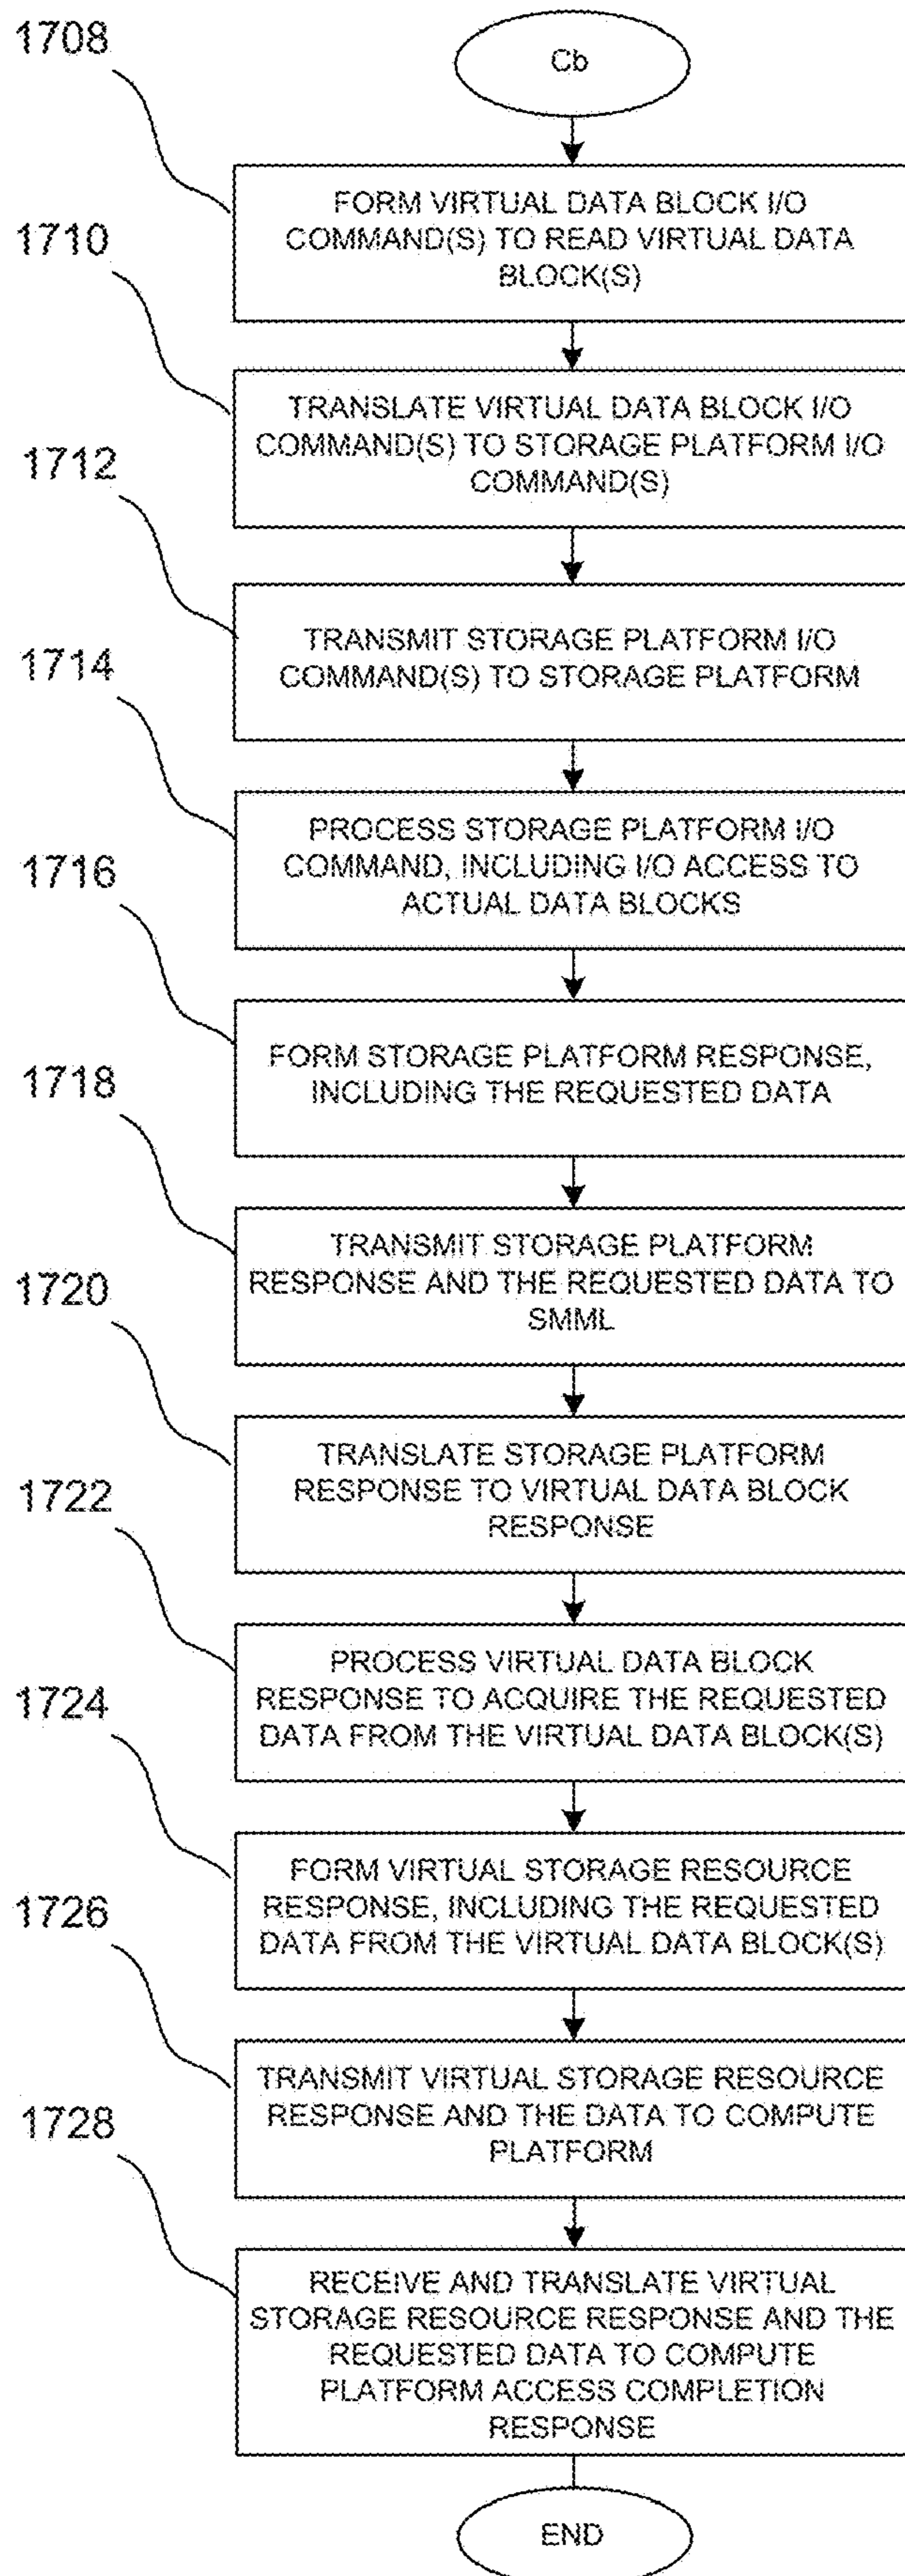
1708

Cb

FORM VIRTUAL DATA BLOCK I/O COMMAND(S) TO READ VIRTUAL DATA BLOCK(S)

1710

TRANSLATE VIRTUAL DATA BLOCK I/O COMMAND(S) TO STORAGE PLATFORM I/O COMMAND(S)

1712

TRANSMIT STORAGE PLATFORM I/O COMMAND(S) TO STORAGE PLATFORM

1714

PROCESS STORAGE PLATFORM I/O COMMAND, INCLUDING I/O ACCESS TO ACTUAL DATA BLOCKS

1716

FORM STORAGE PLATFORM RESPONSE, INCLUDING THE REQUESTED DATA

1718

TRANSMIT STORAGE PLATFORM RESPONSE AND THE REQUESTED DATA TO SMML

1720

TRANSLATE STORAGE PLATFORM RESPONSE TO VIRTUAL DATA BLOCK RESPONSE

1722

PROCESS VIRTUAL DATA BLOCK RESPONSE TO ACQUIRE THE REQUESTED DATA FROM THE VIRTUAL DATA BLOCK(S)

1724

FORM VIRTUAL STORAGE RESOURCE RESPONSE, INCLUDING THE REQUESTED DATA FROM THE VIRTUAL DATA BLOCK(S)

1726

TRANSMIT VIRTUAL STORAGE RESOURCE RESPONSE AND THE DATA TO COMPUTE PLATFORM

1728

RECEIVE AND TRANSLATE VIRTUAL STORAGE RESOURCE RESPONSE AND THE REQUESTED DATA TO COMPUTE PLATFORM ACCESS COMPLETION RESPONSE

END